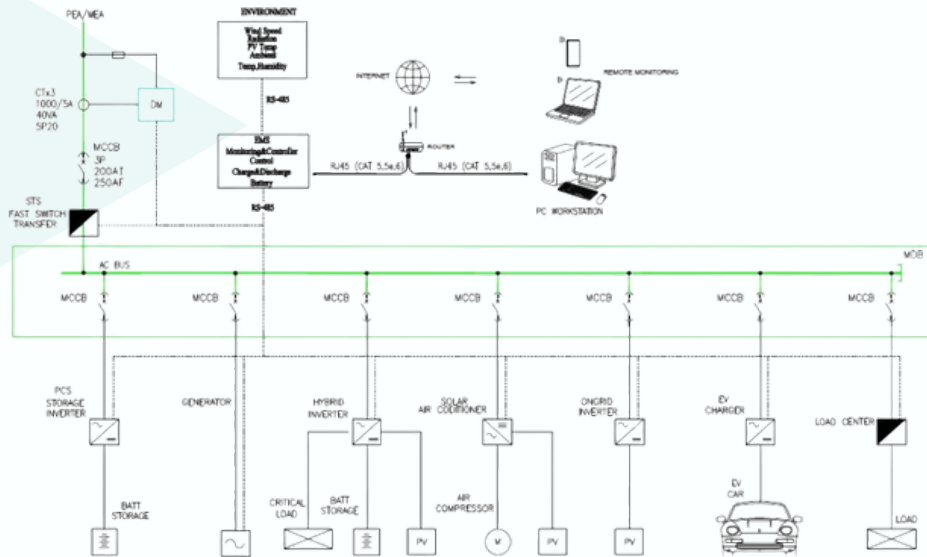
PEA/MEA

CTx3
1000/5A
40VA
5P20

DM

MCCB
3P
200AT
250AF

STS
FAST SWITCH
TRANSFER

ENVIRONMENT
Wind Speed
Radiation
PV Temp
Ambient
Temp,Humidity

RS-485

EMS
Monitoring&Controller
Control
Charge&Discharge
Battery

RS-485

INTERNET

ROUTER

RJ45 (CAT 5,5e,6)

RJ45 (CAT 5,5e,6)

REMOTE MONITORING

PC WORKSTATION

MDB

AC BUS

MCCB

MCCB

MCCB

MCCB

MCCB

MCCB

MCCB

PCS
STORAGE
INVERTER

GENERATOR

HYBRID
INVERTER

SOLAR
AIR CODITIONER

ONGRID
INVERTER

EV
CHARGER

LOAD CENTER

BATT
STORAGE

CRITICAL
LOAD

BATT
STORAGE

PV

AIR
COMPRESSOR

M

PV

PV

EV
CAR

LOAD